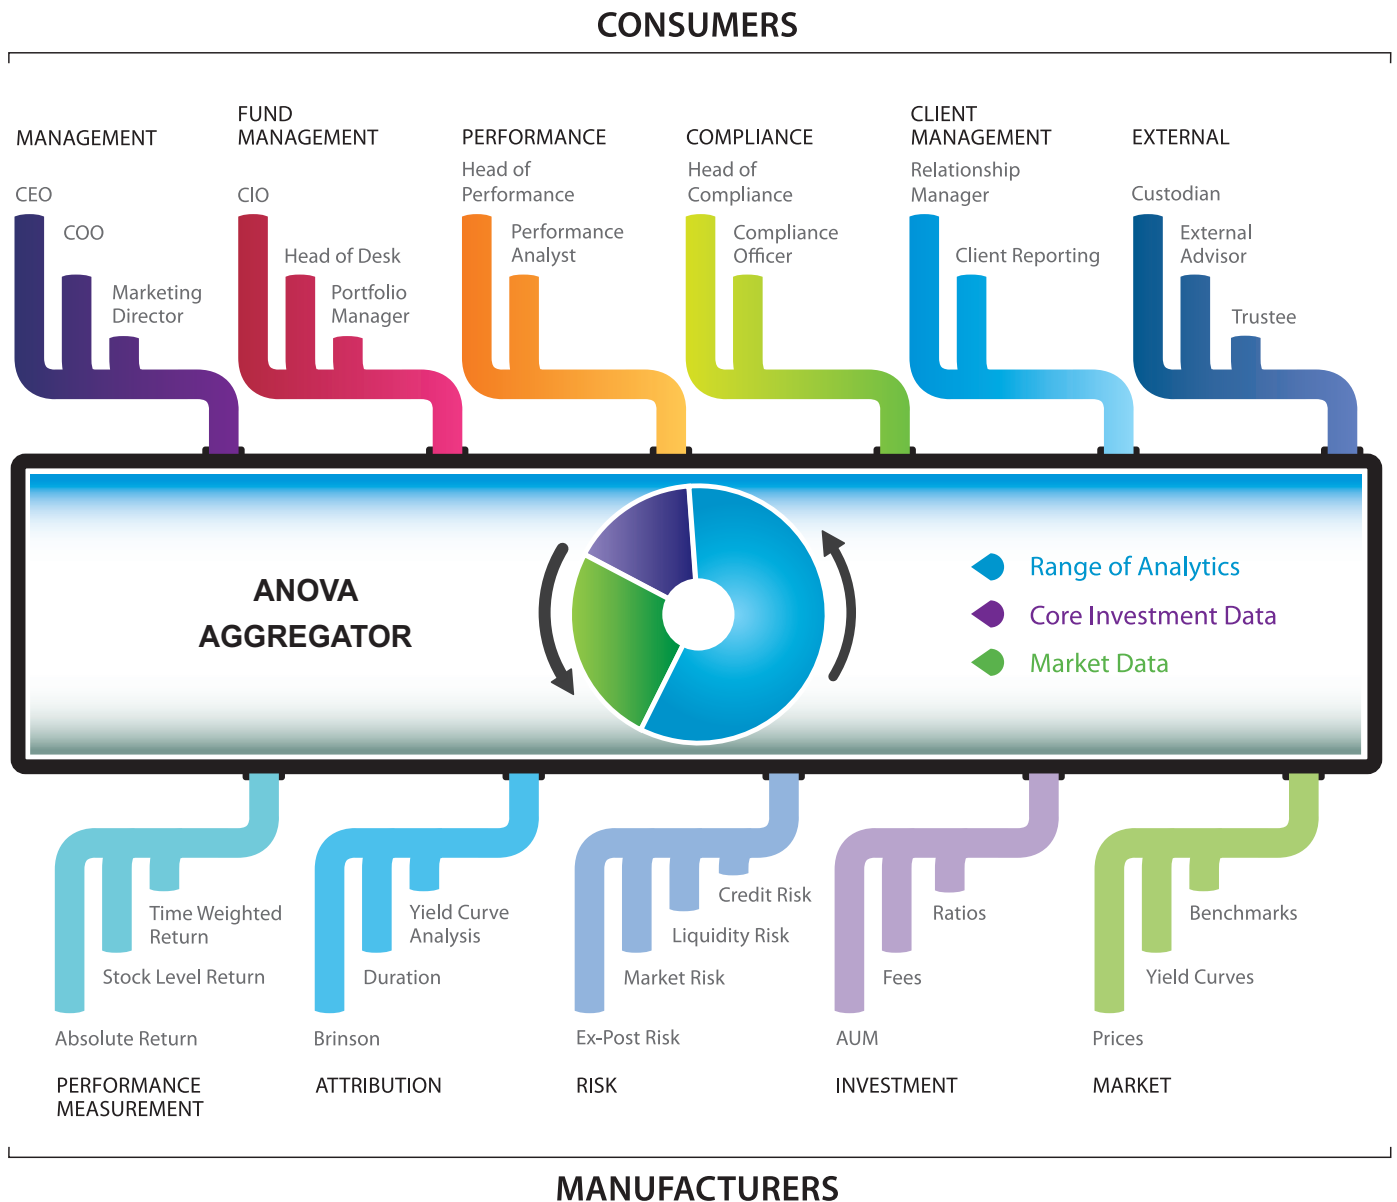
CONSUMERS

MANAGEMENT

CEO

COO

Marketing Director

FUND MANAGEMENT

CIO

Head of Desk

Portfolio Manager

PERFORMANCE

Head of Performance

Performance Analyst

COMPLIANCE

Head of Compliance

Compliance Officer

CLIENT MANAGEMENT

Relationship Manager

Client Reporting

EXTERNAL

Custodian

External Advisor

Trustee

ANOVA AGGREGATOR

Range of Analytics

Core Investment Data

Market Data

Time Weighted Return

Stock Level Return

Absolute Return

PERFORMANCE MEASUREMENT

Yield Curve Analysis

Duration

Brinson

ATTRIBUTION

Credit Risk

Liquidity Risk

Market Risk

Ex-Post Risk

RISK

Ratios

Fees

AUM

INVESTMENT

Benchmarks

Yield Curves

Prices

MARKET

MANUFACTURERS